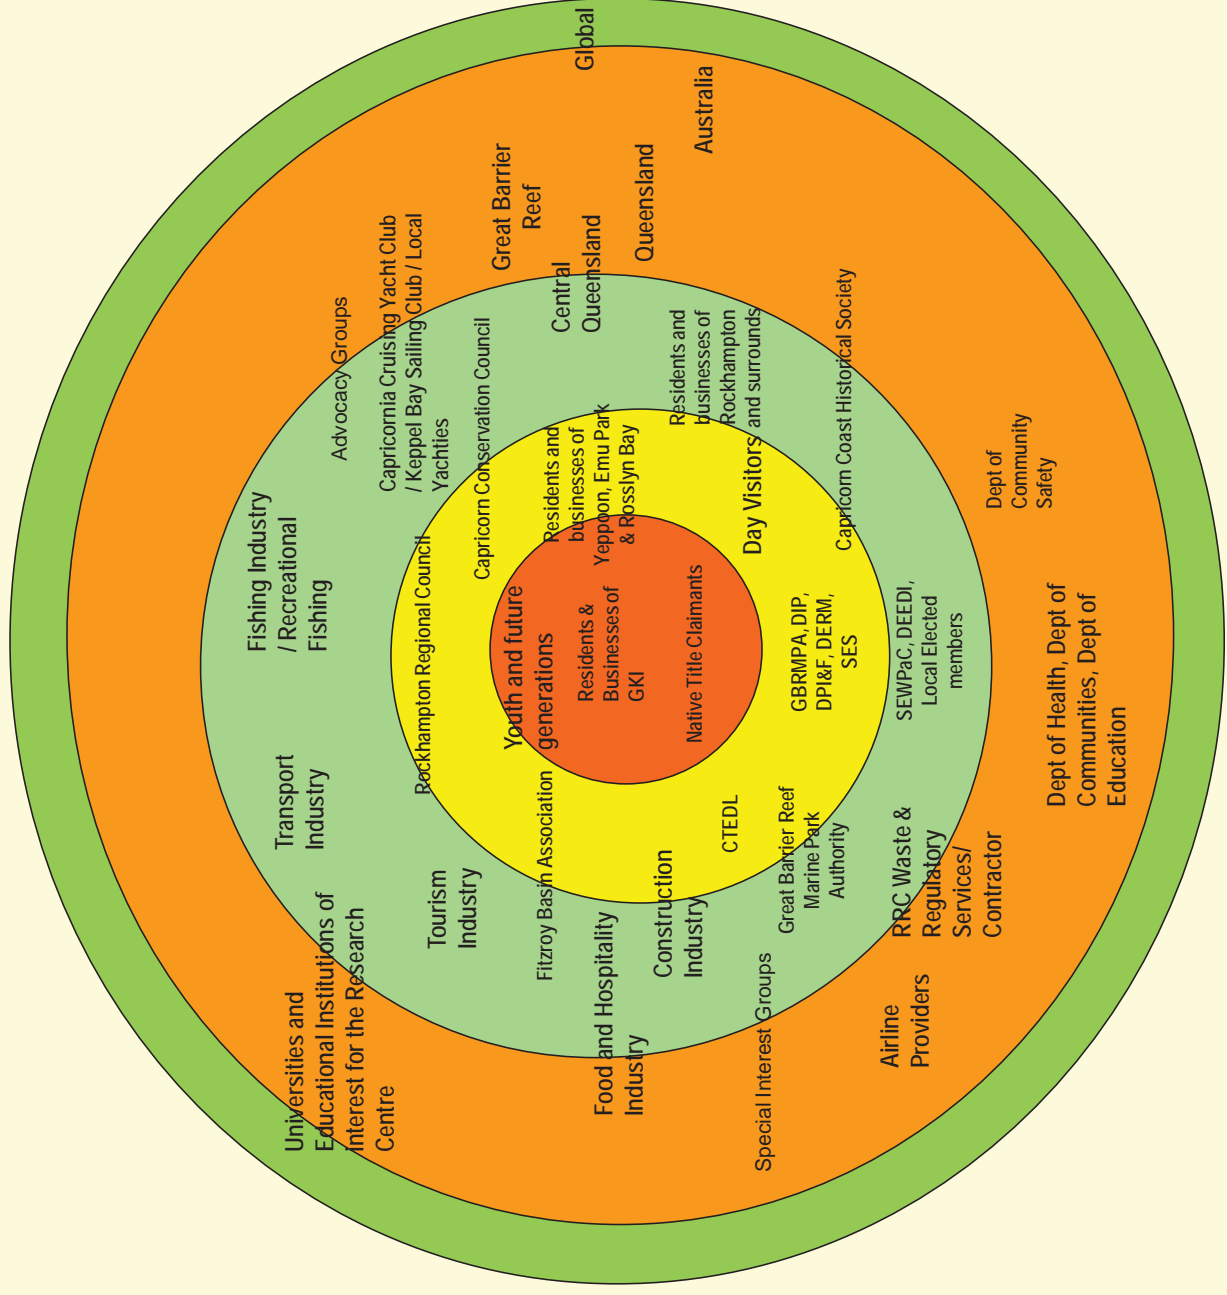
Global

Australia

Queensland

Great Barrier Reef

Central Queensland

Capricornia Cruising Yacht Club / Keppel Bay Sailing Club / Local Yachties

Advocacy Groups

Capricorn Conservation Council

Residents and businesses of Rockhampton and surrounds

Capricorn Coast Historical Society

Dept of Community Safety

Fishing Industry / Recreational Fishing

Rockhampton Regional Council

Residents and businesses of Yeppoon, Emu Park & Rosslyn Bay

Day Visitors

Youth and future generations

Residents & Businesses of GKI

Native Title Claimants

GBRMPA, DIP, DPI&F, DERM, SES

SEWPaC, DEEDI, Local Elected members

Dept of Health, Dept of Communities, Dept of Education

Transport Industry

Fitzroy Basin Association

CTEDL

Great Barrier Reef Marine Park Authority

RRC Waste & Regulatory Services/ Contractor

Tourism Industry

Construction Industry

Universities and Educational Institutions of Interest for the Research Centre

Food and Hospitality Industry

Special Interest Groups

Airline Providers